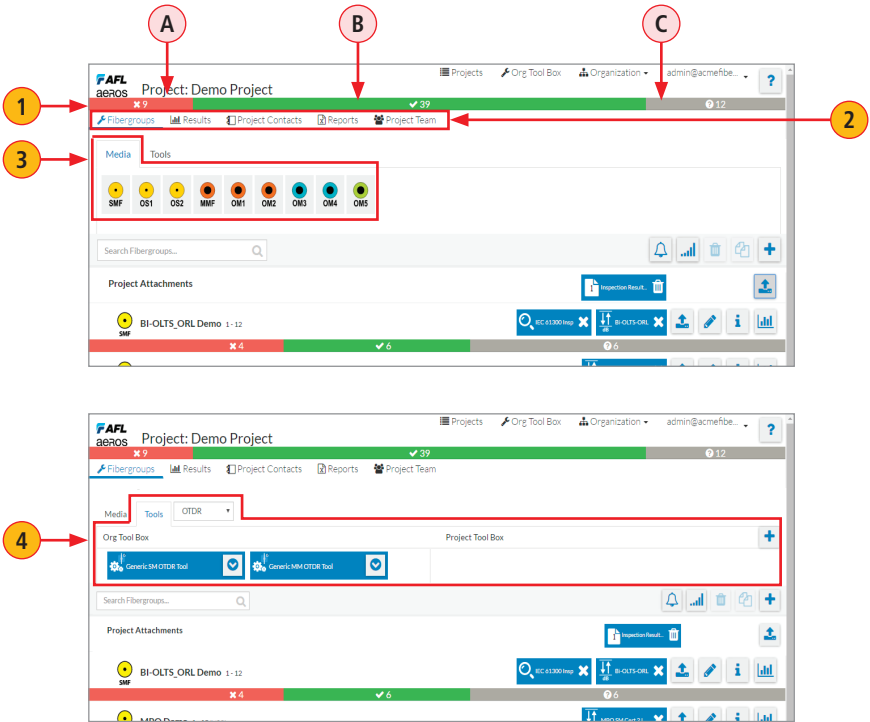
A B C

AFL aeros Project: Demo Project

Projects Org Tool Box Organization admin@acmefibe... ?

1 ✖ 9 ✔ 39 ? 12

Fibergroups Results Project Contacts Reports Project Team 2

3 Media Tools

SMF OS1 OS2 MMF OM1 OM2 OM3 OM4 OM5

Search Fibergroups...

Project Attachments

Inspection Result...

SMF BI-OLTS_ORL Demo 1 - 12

IEC 61300 Insp BI-OLTS-ORL

✖ 4 ✔ 6 ? 6

AFL aeros Project: Demo Project

Projects Org Tool Box Organization admin@acmefibe... ?

✖ 9 ✔ 39 ? 12

Fibergroups Results Project Contacts Reports Project Team

Media Tools OTDR

4 Org Tool Box Project Tool Box

Generic SM OTDR Tool Generic MM OTDR Tool

Search Fibergroups...

Project Attachments

Inspection Result...

SMF BI-OLTS_ORL Demo 1 - 12

IEC 61300 Insp BI-OLTS-ORL

✖ 4 ✔ 6 ? 6

MPO Demo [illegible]

MPO SM Cert 2 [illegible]